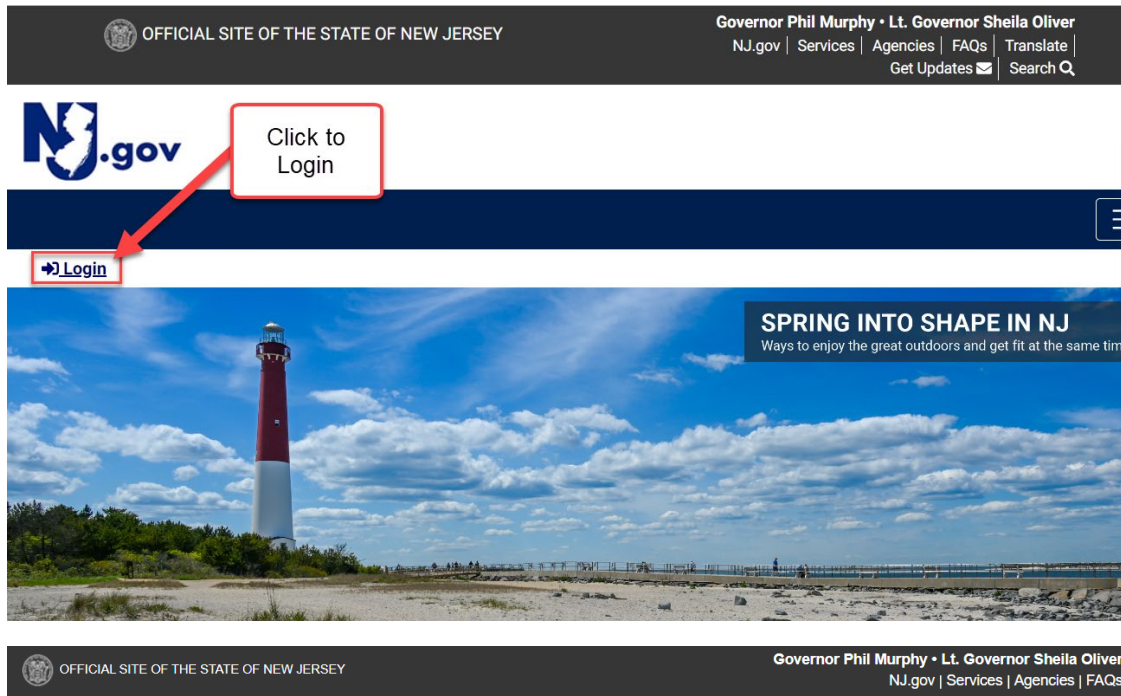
OFFICIAL SITE OF THE STATE OF NEW JERSEY

Governor Phil Murphy • Lt. Governor Sheila Oliver
NJ.gov | Services | Agencies | FAQs | Translate |
Get Updates | Search

NJ.gov

Click to Login

Login

SPRING INTO SHAPE IN NJ
Ways to enjoy the great outdoors and get fit at the same tim

OFFICIAL SITE OF THE STATE OF NEW JERSEY

Governor Phil Murphy • Lt. Governor Sheila Oliver
NJ.gov | Services | Agencies | FAQs